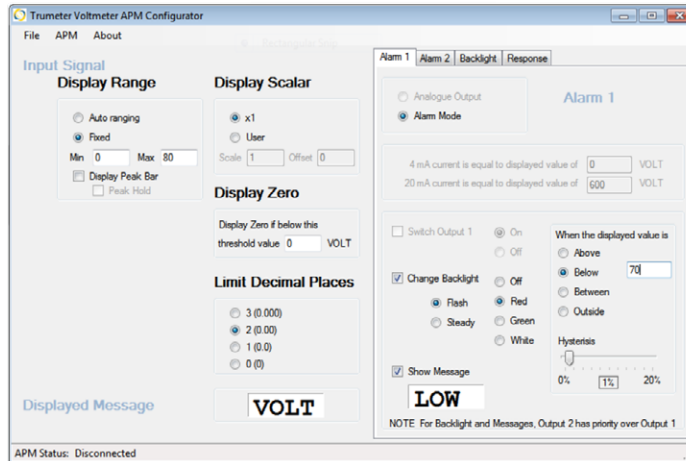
Trumeter Voltmeter APM Configurator

File APM About

Input Signal

Display Range

Auto ranging
Fixed
Min 0 Max 80
Display Peak Bar
Peak Hold

Display Scalar

x1
User
Scale 1 Offset 0

Display Zero

Display Zero if below this threshold value 0 VOLT

Limit Decimal Places

3 (0.000)
2 (0.00)
1 (0.0)
0 (0)

Displayed Message

VOLT

Alarm 1 Alarm 2 Backlight Response

Analogue Output
Alarm Mode

Alarm 1

4 mA current is equal to displayed value of 0 VOLT
20 mA current is equal to displayed value of 600 VOLT

Switch Output 1 On Off

Change Backlight
Flash
Steady
Off
Red
Green
White

When the displayed value is
Above
Below 70
Between
Outside

Hysterisis
0% 1% 20%

Show Message

LOW

NOTE For Backlight and Messages, Output 2 has priority over Output 1

APM Status: Disconnected